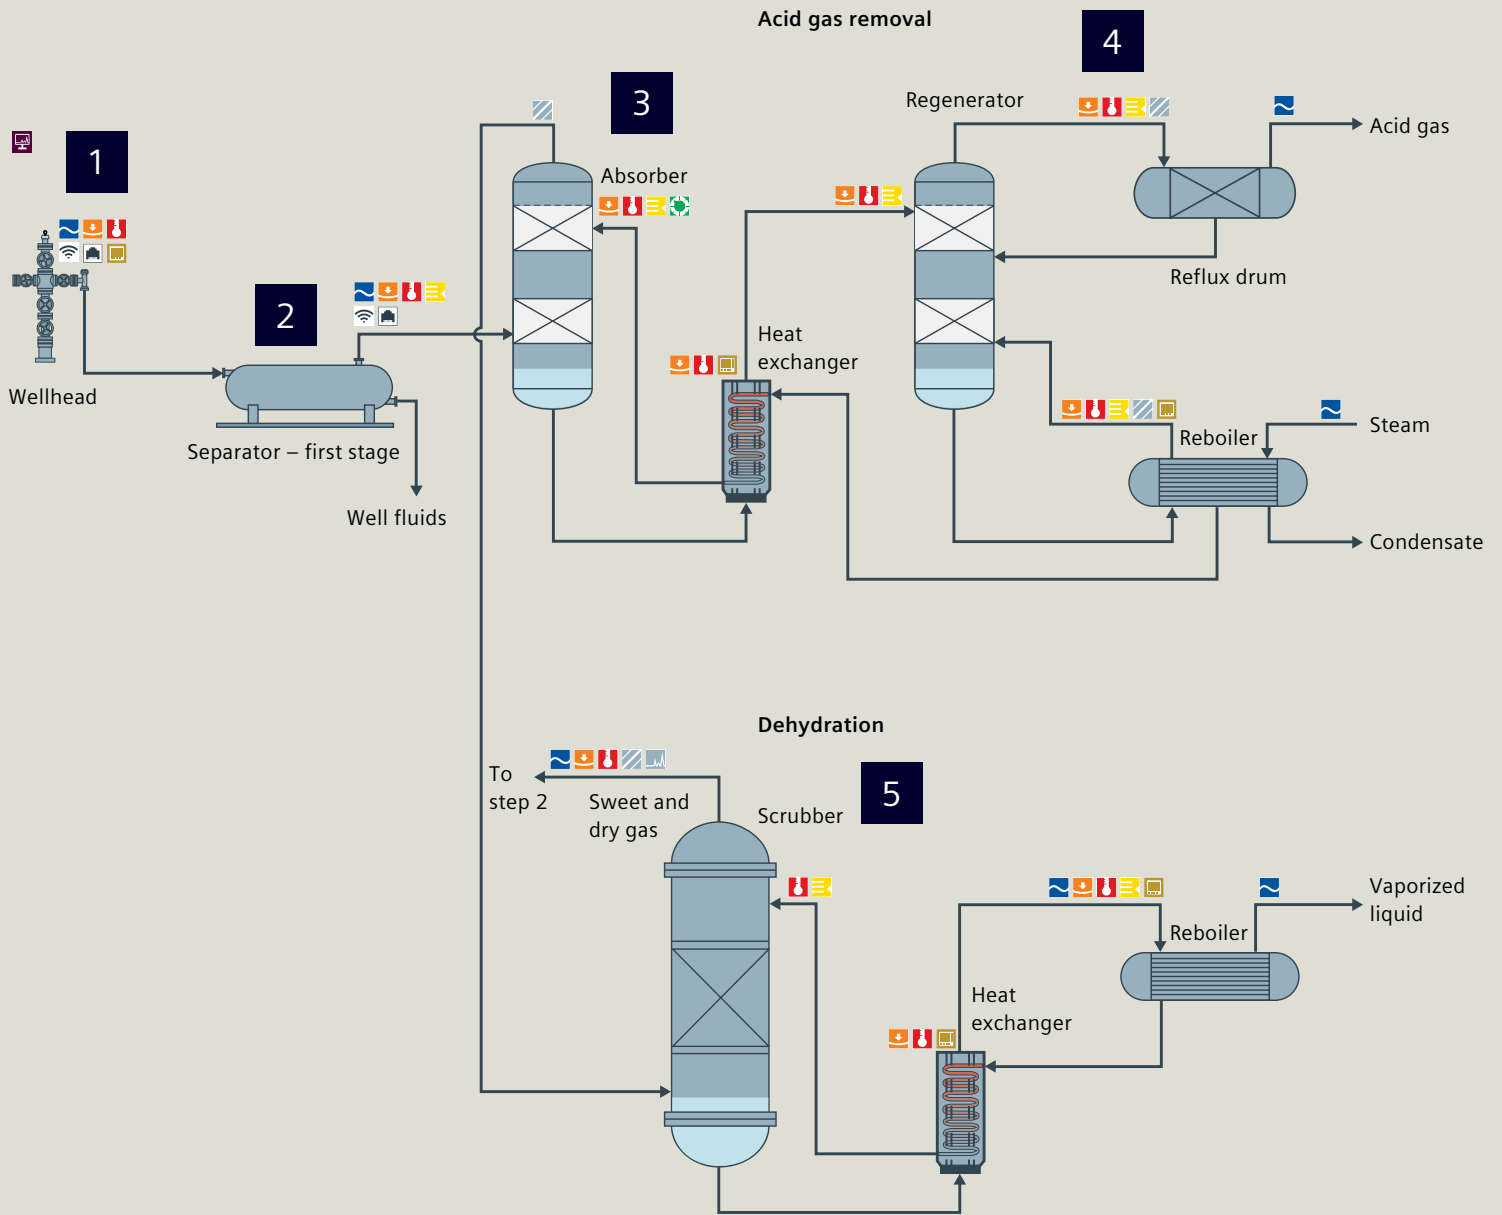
Acid gas removal

1

Wellhead

2

Separator – first stage

Well fluids

3

Absorber

Heat exchanger

4

Regenerator

Acid gas

Reflux drum

Reboiler

Steam

Condensate

Dehydration

To step 2

Sweet and dry gas

Scrubber

5

Heat exchanger

Reboiler

Vaporized liquid